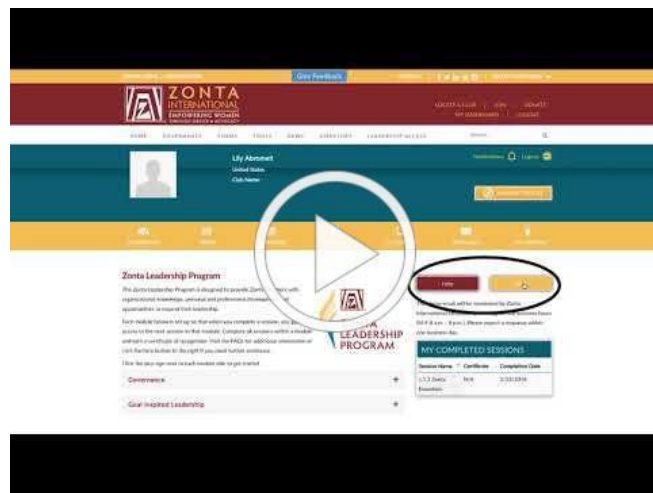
Give Feedback

ZONTA INTERNATIONAL
EMPOWERING WOMEN

HOME

Lily Abromet
United States
Club Name

Zonta Leadership Program

Help

LEADERSHIP PROGRAM

MY COMPLETED SESSIONS

| Session Name | Certificate | Completion Date |
|---|---|---|
| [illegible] | N/A | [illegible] |

Governance

Goal Inspired Leadership